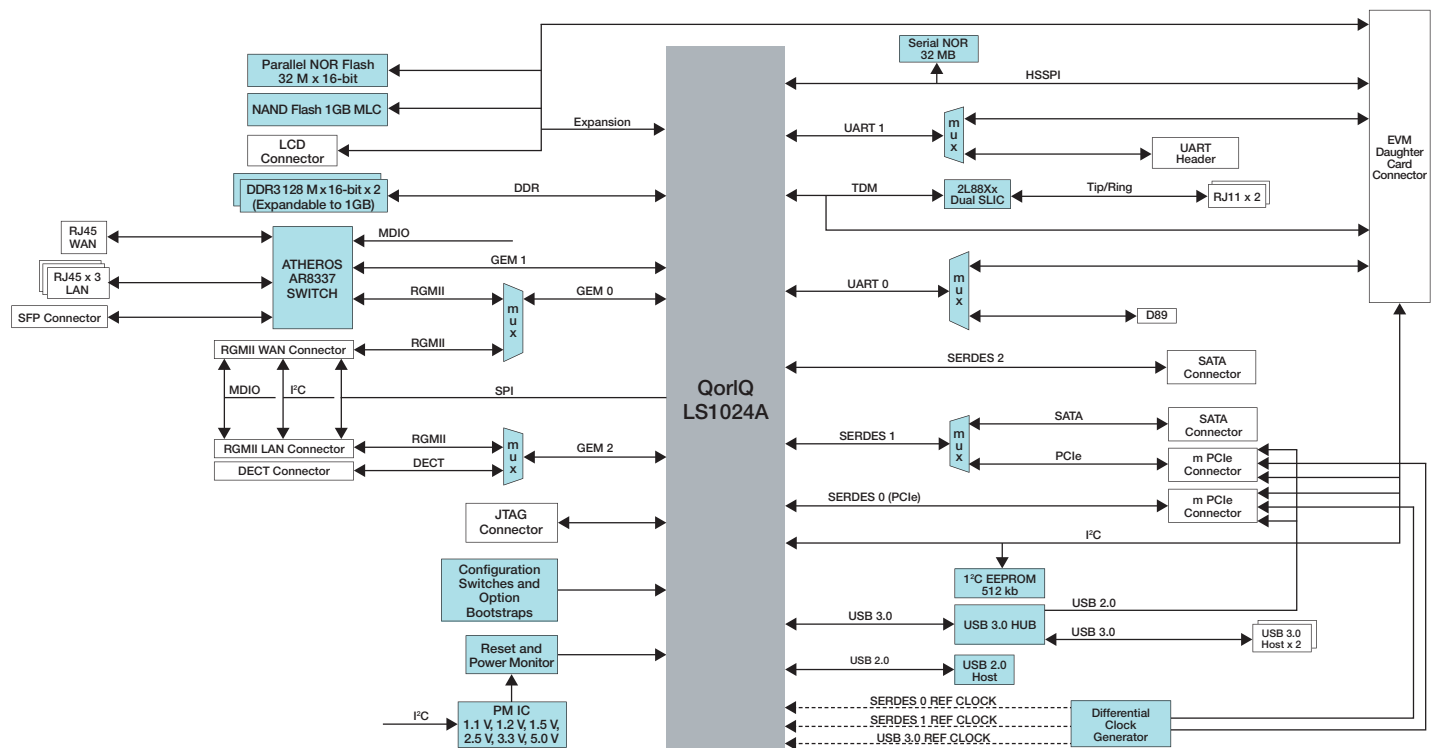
Parallel NOR Flash 32 M x 16-bit

NAND Flash 1GB MLC

LCD Connector

Expansion

DDR3128 M x 16-bit x 2 (Expandable to 1GB)

DDR

RJ45 WAN

RJ45 x 3 LAN

SFP Connector

ATHEROS AR8337 SWITCH

MDIO

GEM 1

RGMII

GEM 0

mux

RGMII WAN Connector

RGMII

MDIO

I²C

SPI

RGMII LAN Connector

RGMII

DECT Connector

DECT

mux

GEM 2

JTAG Connector

Configuration Switches and Option Bootstraps

Reset and Power Monitor

I²C

PM IC 1.1 V, 1.2 V, 1.5 V, 2.5 V, 3.3 V, 5.0 V

QorIQ LS1024A

Serial NOR 32 MB

HSSPI

UART 1

mux

UART Header

TDM

2L88Xx Dual SLIC

Tip/Ring

RJ11 x 2

UART 0

mux

D89

SERDES 2

SATA Connector

SERDES 1

mux

SATA

SATA Connector

PCIe

m PCIe Connector

SERDES 0 (PCIe)

m PCIe Connector

I²C

1²C EEPROM 512 kb

USB 2.0

USB 3.0

USB 3.0 HUB

USB 3.0

USB 3.0 Host x 2

USB 2.0

USB 2.0 Host

SERDES 0 REF CLOCK

SERDES 1 REF CLOCK

USB 3.0 REF CLOCK

Differential Clock Generator

EVM Daughter Card Connector